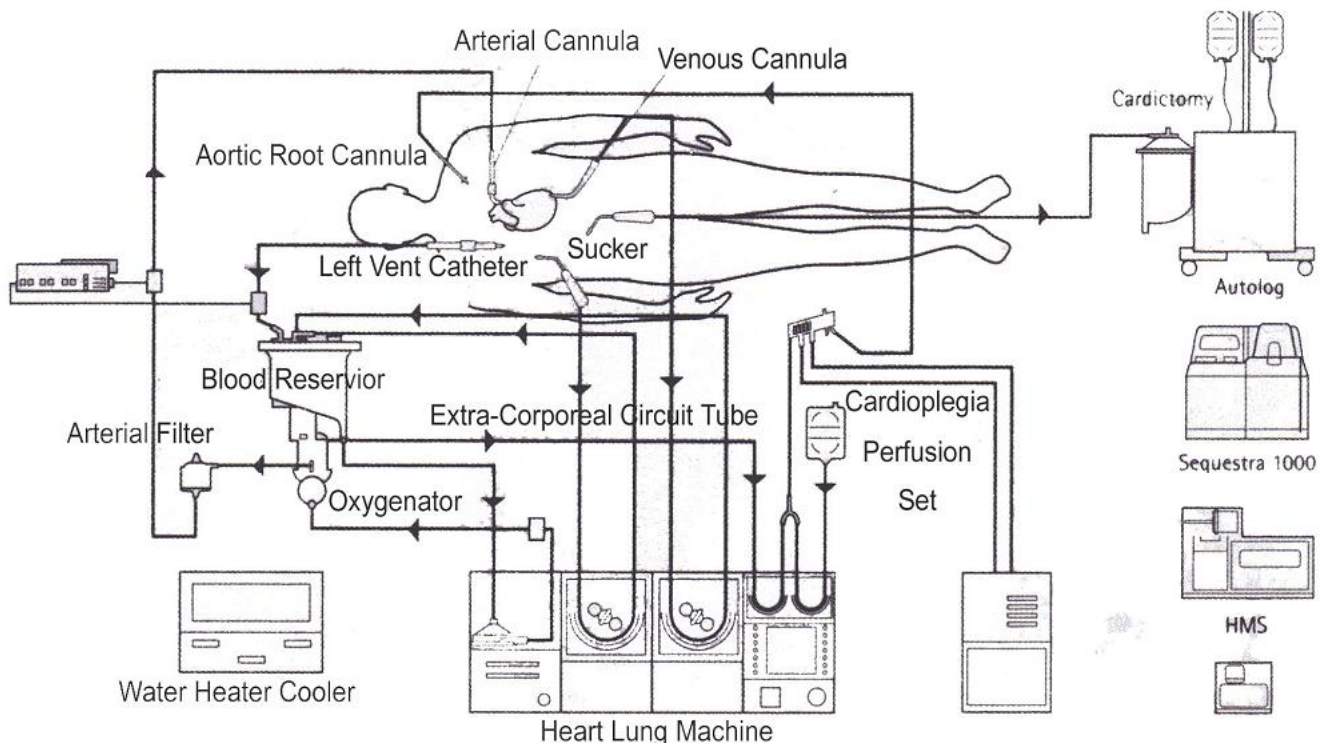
Arterial Cannula
Venous Cannula
Cardictomy
Aortic Root Cannula
Sucker
Left Vent Catheter
Autolog
Blood Reservior
Extra-Corporeal Circuit Tube
Cardioplegia Perfusion Set
Arterial Filter
Oxygenator
Sequestra 1000
HMS
Water Heater Cooler
Heart Lung Machine